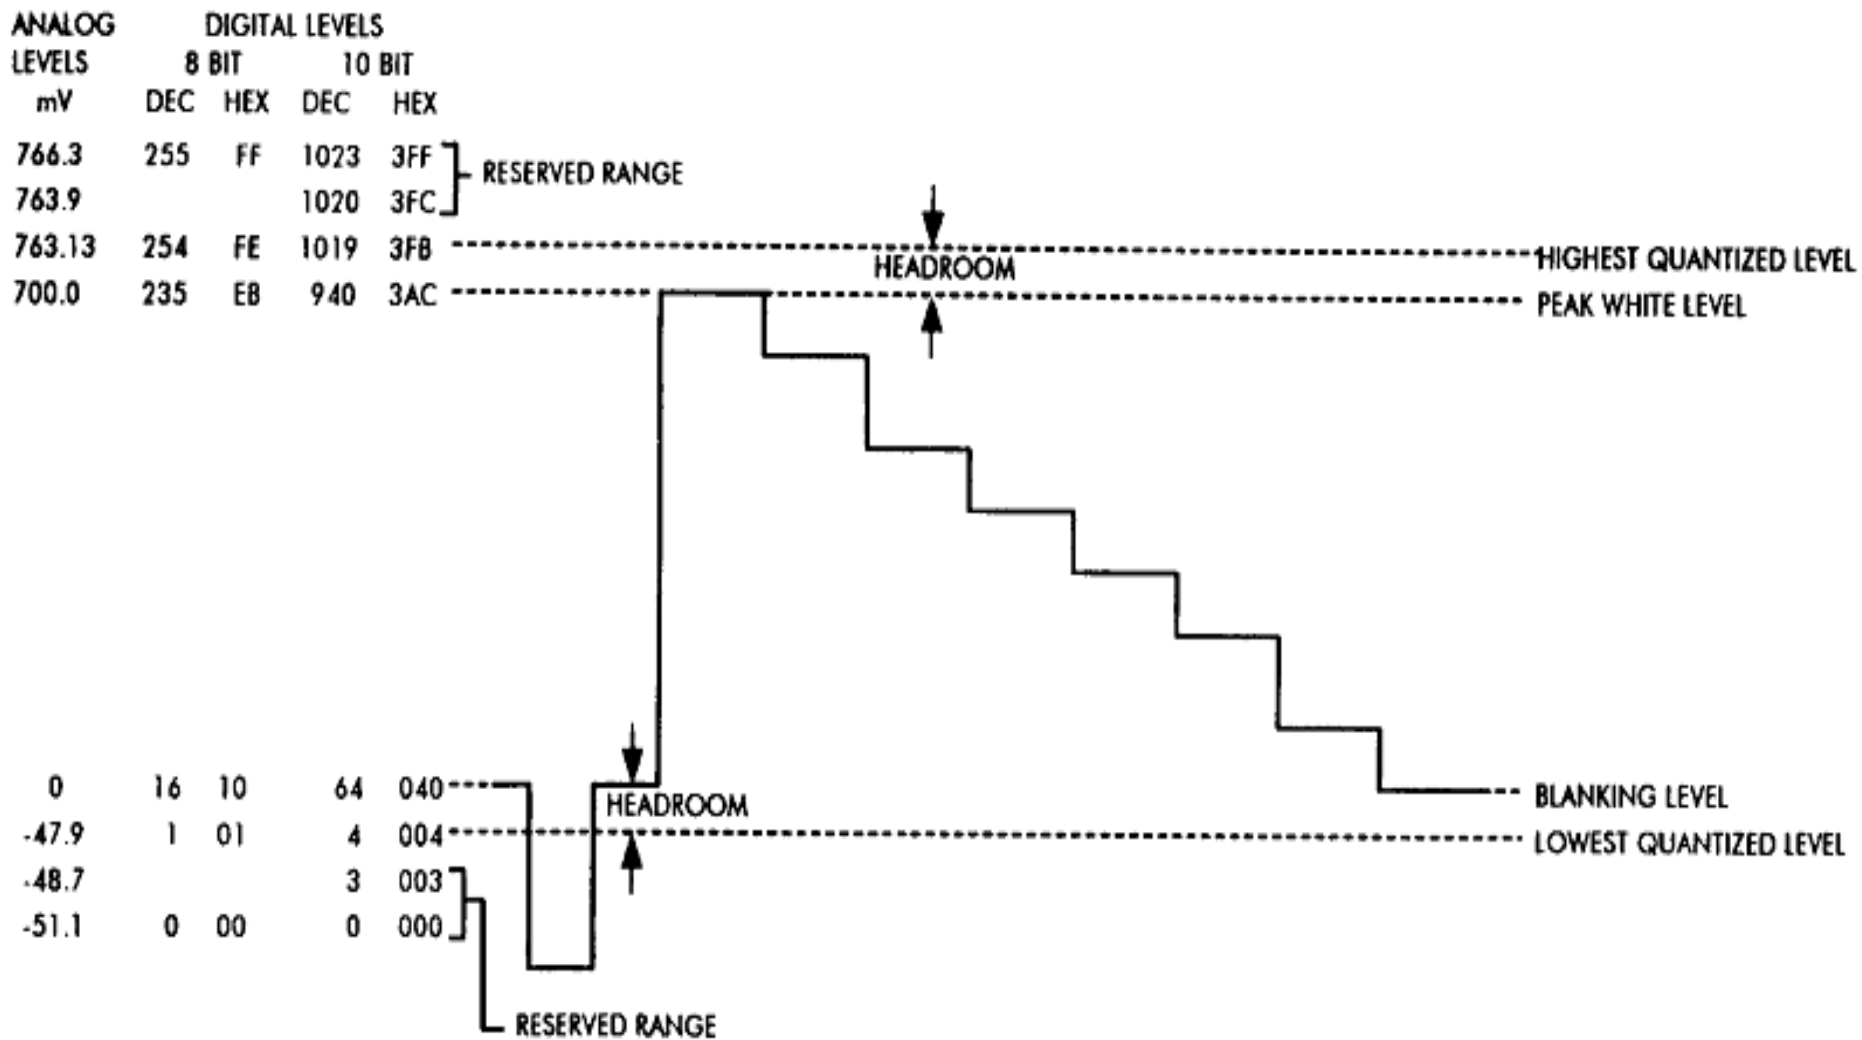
| ANALOG LEVELS mV | DIGITAL LEVELS 8 BIT DEC | 8 BIT HEX | 10 BIT DEC | 10 BIT HEX |
|---|---|---|---|---|
| 766.3 | 255 | FF | 1023 | 3FF |
| 763.9 | | | 1020 | 3FC |
| 763.13 | 254 | FE | 1019 | 3FB |
| 700.0 | 235 | EB | 940 | 3AC |
| 0 | 16 | 10 | 64 | 040 |
| -47.9 | 1 | 01 | 4 | 004 |
| -48.7 | | | 3 | 003 |
| -51.1 | 0 | 00 | 0 | 000 |

RESERVED RANGE

HEADROOM

HIGHEST QUANTIZED LEVEL

PEAK WHITE LEVEL

HEADROOM

BLANKING LEVEL

LOWEST QUANTIZED LEVEL

RESERVED RANGE